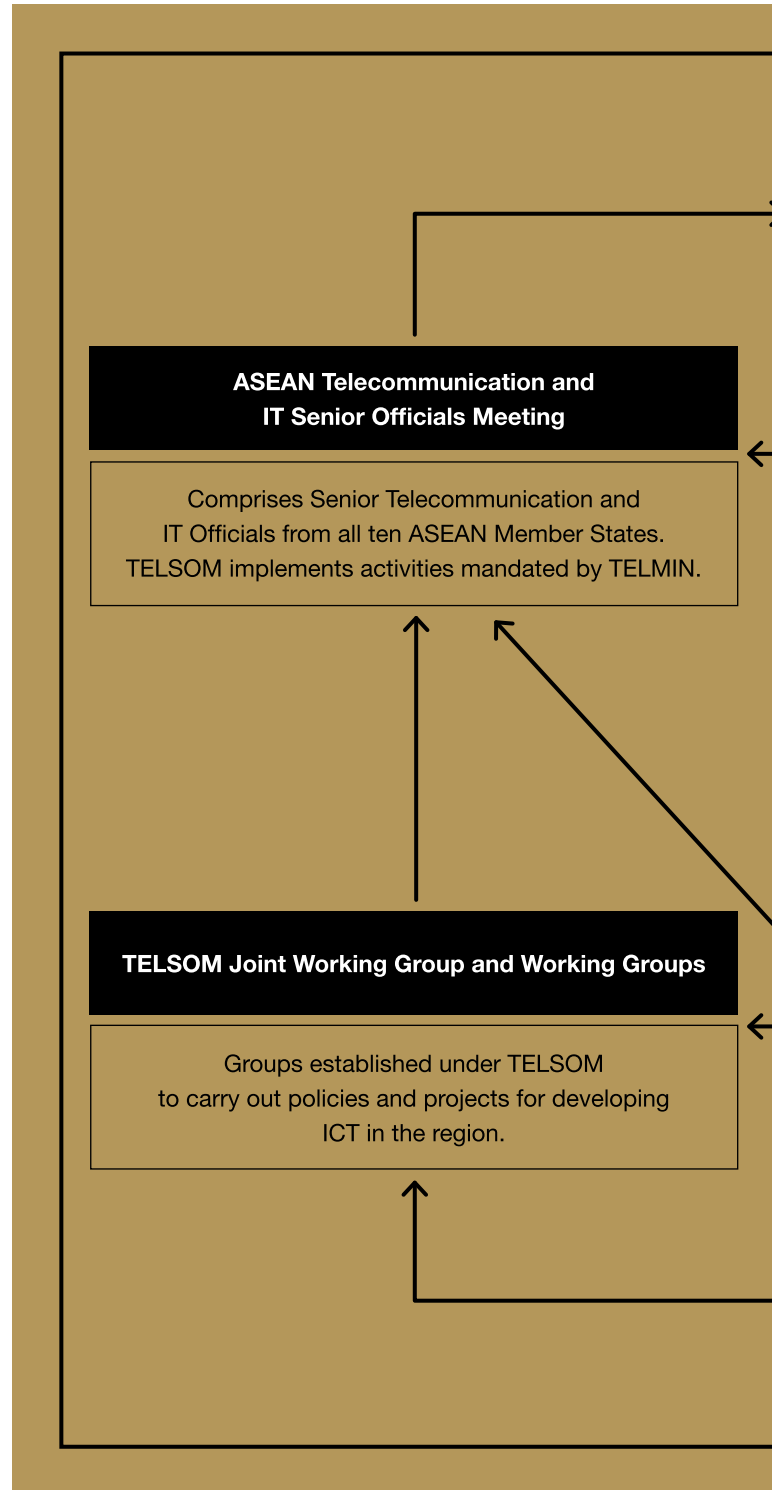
ASEAN Telecommunication and IT Senior Officials Meeting

Comprises Senior Telecommunication and IT Officials from all ten ASEAN Member States. TELSOM implements activities mandated by TELMIN.

TELSOM Joint Working Group and Working Groups

Groups established under TELSOM to carry out policies and projects for developing ICT in the region.